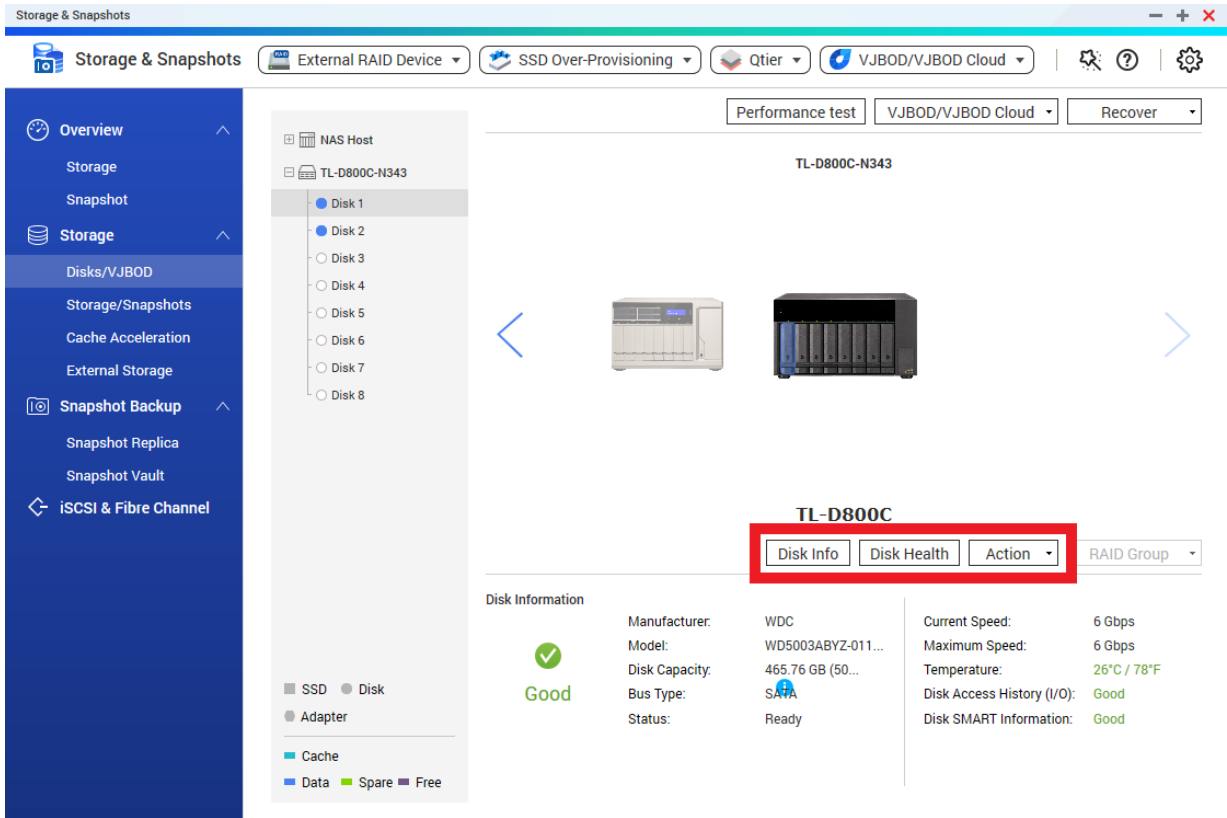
Storage & Snapshots

Storage & Snapshots
External RAID Device
SSD Over-Provisioning
Qtier
VJBOD/VJBOD Cloud

Overview
Storage
Snapshot
Storage
Disks/VJBOD
Storage/Snapshots
Cache Acceleration
External Storage
Snapshot Backup
Snapshot Replica
Snapshot Vault
iSCSI & Fibre Channel

NAS Host
TL-D800C-N343
Disk 1
Disk 2
Disk 3
Disk 4
Disk 5
Disk 6
Disk 7
Disk 8

SSD Disk
Adapter
Cache
Data Spare Free

Performance test
VJBOD/VJBOD Cloud
Recover

TL-D800C-N343

TL-D800C

Disk Info
Disk Health
Action
RAID Group

Disk Information

Good

| Manufacturer: | WDC | Current Speed: | 6 Gbps |
|---|---|---|---|
| Model: | WD5003ABYZ-011... | Maximum Speed: | 6 Gbps |
| Disk Capacity: | 465.76 GB (50... | Temperature: | 26°C / 78°F |
| Bus Type: | SATA | Disk Access History (I/O): | Good |
| Status: | Ready | Disk SMART Information: | Good |